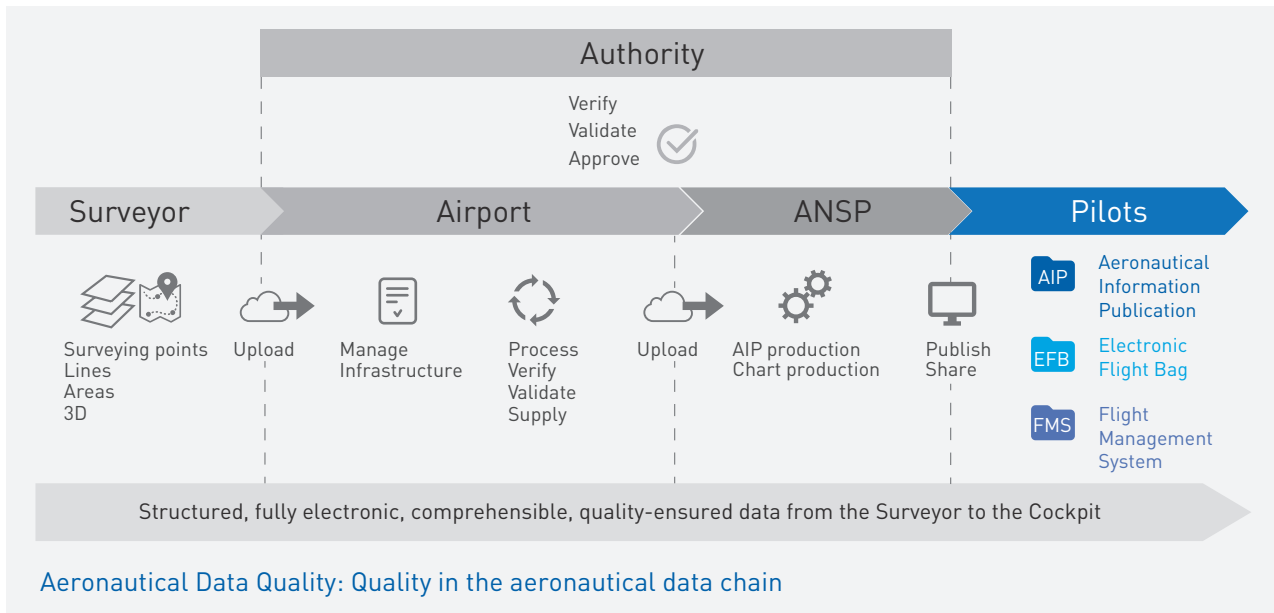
Authority

Verify
Validate
Approve

Surveyor

Airport

ANSP

Pilots

Surveying points
Lines
Areas
3D

Upload

Manage
Infrastructure

Process
Verify
Validate
Supply

Upload

AIP production
Chart production

Publish
Share

AIP Aeronautical Information Publication

EFB Electronic Flight Bag

FMS Flight Management System

Structured, fully electronic, comprehensible, quality-ensured data from the Surveyor to the Cockpit

Aeronautical Data Quality: Quality in the aeronautical data chain